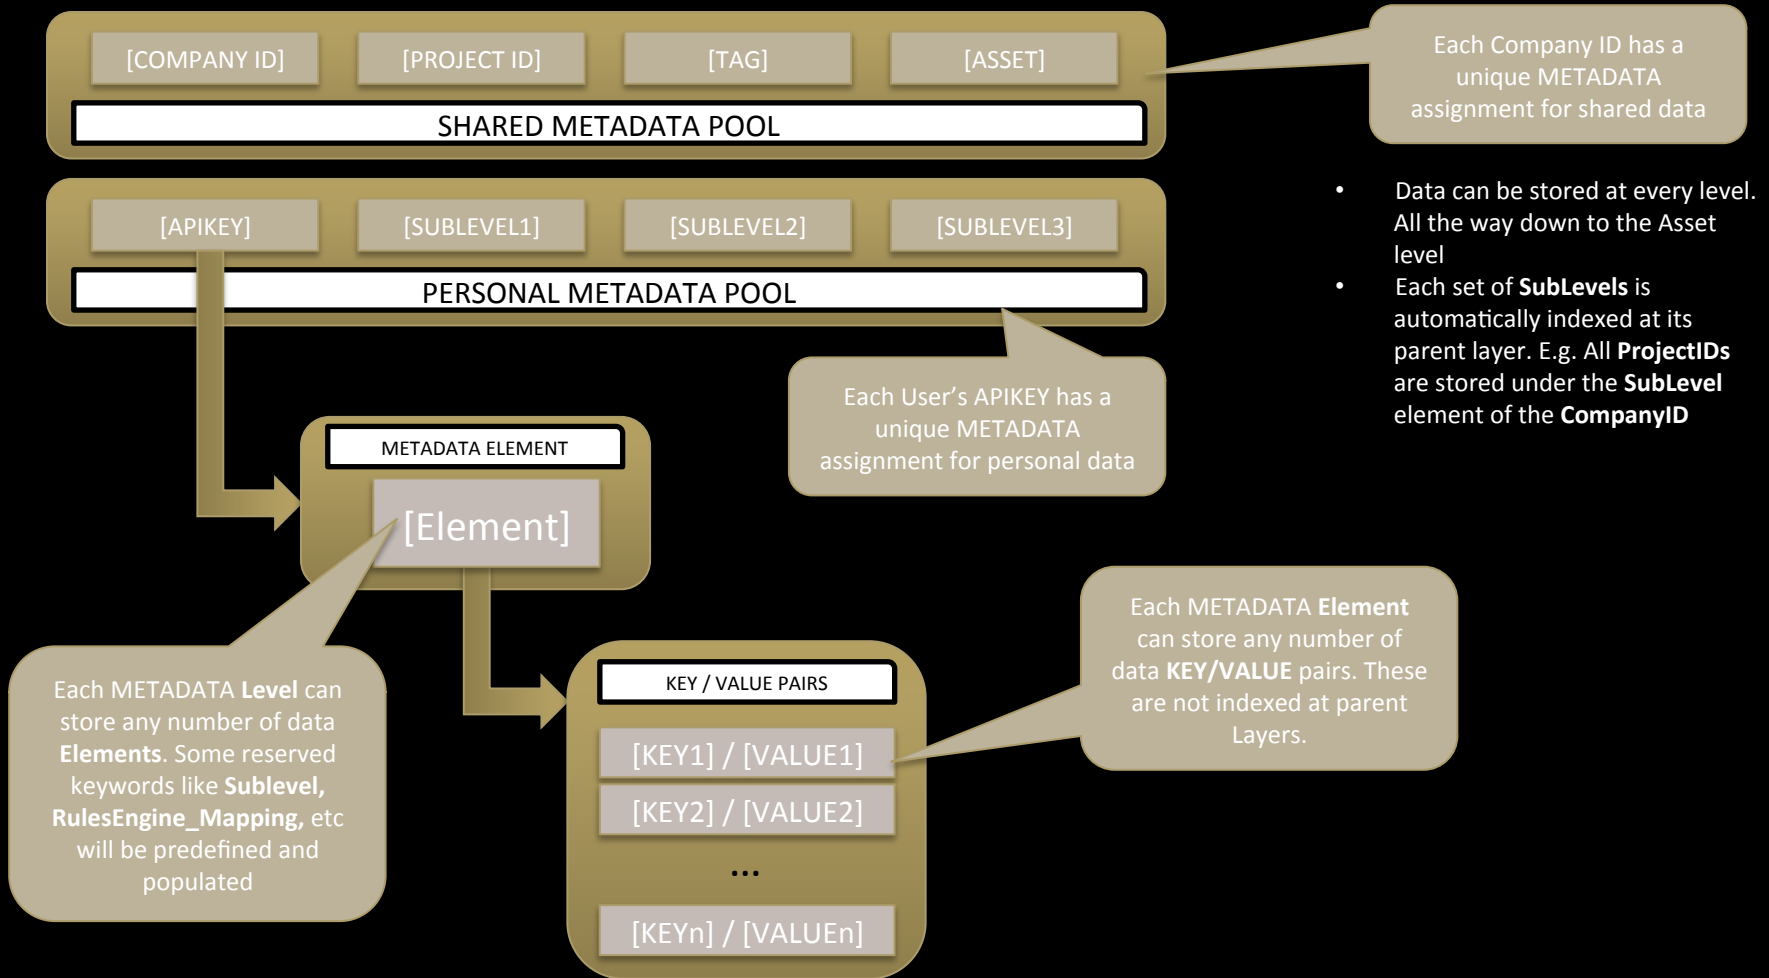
[COMPANY ID] [PROJECT ID] [TAG] [ASSET]

SHARED METADATA POOL

Each Company ID has a unique METADATA assignment for shared data

[APIKEY] [SUBLEVEL1] [SUBLEVEL2] [SUBLEVEL3]

PERSONAL METADATA POOL

- Data can be stored at every level. All the way down to the Asset level
- Each set of **SubLevels** is automatically indexed at its parent layer. E.g. All **ProjectIDs** are stored under the **SubLevel** element of the **CompanyID**

Each User's APIKEY has a unique METADATA assignment for personal data

METADATA ELEMENT

[Element]

Each METADATA **Element** can store any number of data **KEY/VALUE** pairs. These are not indexed at parent Layers.

Each METADATA **Level** can store any number of data **Elements**. Some reserved keywords like **Sublevel, RulesEngine_Mapping,** etc will be predefined and populated

KEY / VALUE PAIRS

[KEY1] / [VALUE1]

[KEY2] / [VALUE2]

...

[KEYn] / [VALUEn]